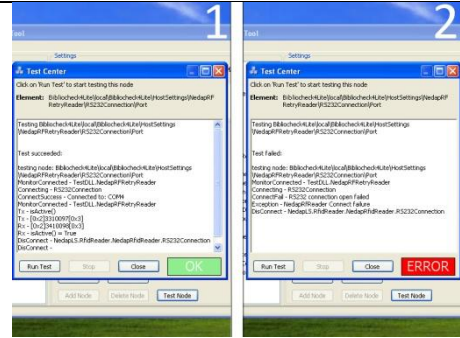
Tool

Settings

1

Test Center

Click on 'Run Test' to start testing this node

Element: Bibliocheck4Lite|local|Bibliocheck4Lite|HostSettings|NedapRFRetryReader|RS232Connection|Port

Testing Bibliocheck4Lite|local|Bibliocheck4Lite|HostSettings|NedapRFRetryReader|RS232Connection|Port

Test succeeded:

testing node: Bibliocheck4Lite|local|Bibliocheck4Lite|HostSettings|NedapRFRetryReader|RS232Connection|Port
MonitorConnected - TestDLL.NedapRFRetryReader
Connecting - RS232Connection
ConnectSuccess - Connected to: COM4
MonitorConnected - TestDLL.NedapRFRetryReader
Tx - isActive()
Tx - [0x2]3310097[0x3]
Rx - [0x2]3410098[0x3]
Rx - isActive() = True
DisConnect - NedapLS.RfidReader.NedapRfidReader.RS232Connection
DisConnect -

Run Test | Stop | Close | OK

Add Node | Delete Node | Test Node

Tool

Settings

2

Test Center

Click on 'Run Test' to start testing this node

Element: Bibliocheck4Lite|local|Bibliocheck4Lite|HostSettings|NedapRFRetryReader|RS232Connection|Port

Testing Bibliocheck4Lite|local|Bibliocheck4Lite|HostSettings|NedapRFRetryReader|RS232Connection|Port

Test failed:

testing node: Bibliocheck4Lite|local|Bibliocheck4Lite|HostSettings|NedapRFRetryReader|RS232Connection|Port
MonitorConnected - TestDLL.NedapRFRetryReader
Connecting - RS232Connection
ConnectFail - RS232 connection open failed
Exception - NedapRFReader Connect failure
DisConnect - NedapLS.RfidReader.NedapRfidReader.RS232Connection

Run Test | Stop | Close | ERROR

Add Node | Delete Node | Test Node